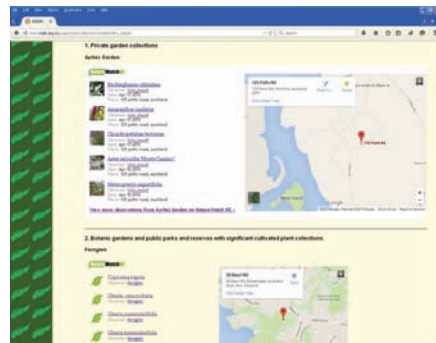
1. Private garden collections

Ayrlies Garden

NatureWatch NZ

Buckinghamia celsissima
Observer: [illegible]
Date: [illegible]
Place: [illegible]

Amorphophallus paeoniifolius
Observer: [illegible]
Date: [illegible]
Place: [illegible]

Chrysothemis pulchella
Observer: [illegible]
Date: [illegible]
Place: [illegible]

Aeonium arboreum 'Atropurpureum'
Observer: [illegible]
Date: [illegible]
Place: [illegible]

Hemerocallis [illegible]
Observer: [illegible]
Date: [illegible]
Place: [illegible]

View more observations from Ayrlies Garden on NatureWatch NZ »

125 Potts Rd
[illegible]
View larger map
Directions
Save

125 Potts Rd

2. Botanic gardens and public parks and reserves with significant cultivated plant collections

Fernglen

NatureWatch NZ

Cyphomandra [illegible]
Observer: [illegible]

Olearia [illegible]
Observer: fernglen

Olearia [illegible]
Observer: fernglen

Olearia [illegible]
Observer: fernglen

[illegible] Rd
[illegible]
View larger map
Save